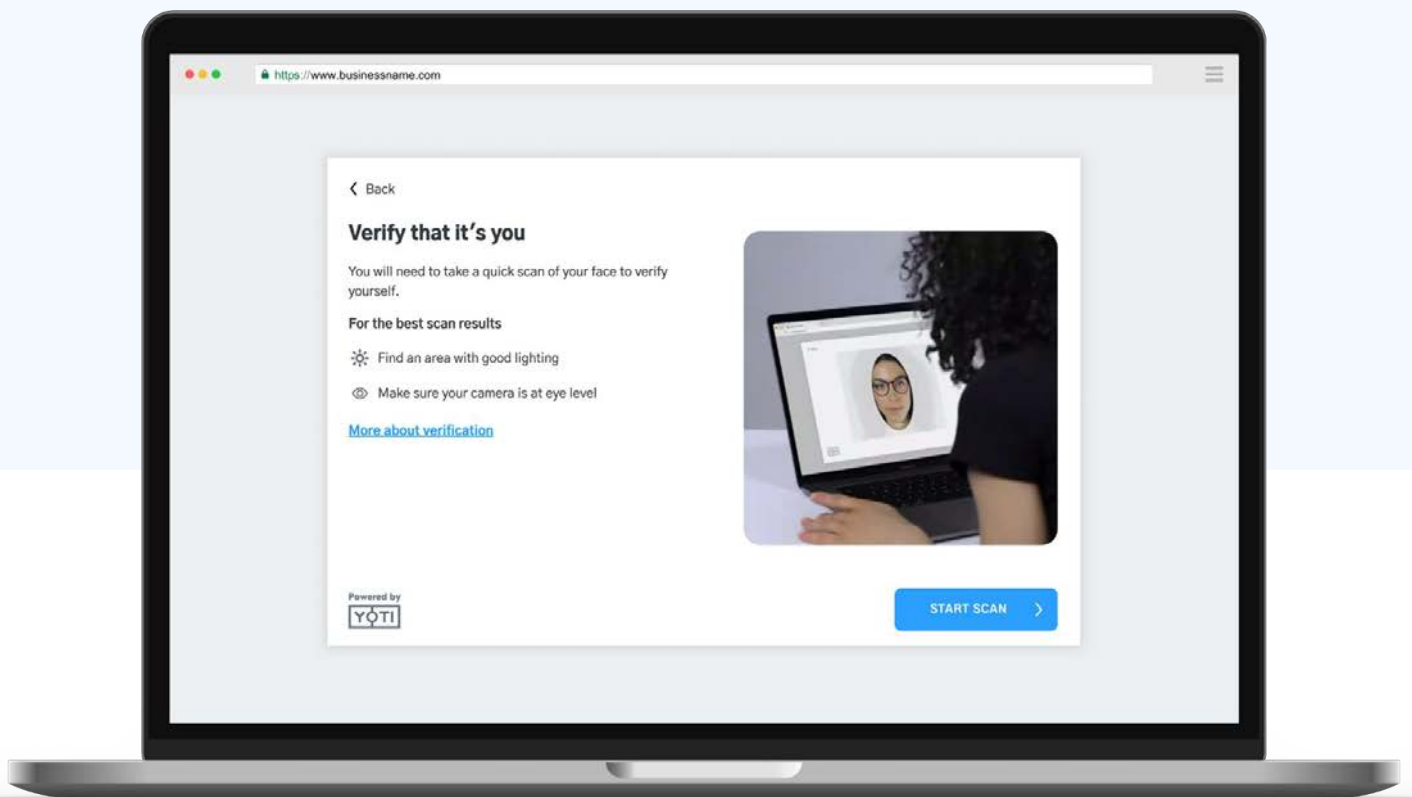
https://www.businessname.com

Back

Verify that it's you

You will need to take a quick scan of your face to verify yourself.

For the best scan results

Find an area with good lighting

Make sure your camera is at eye level

More about verification

Powered by
YOTI

START SCAN